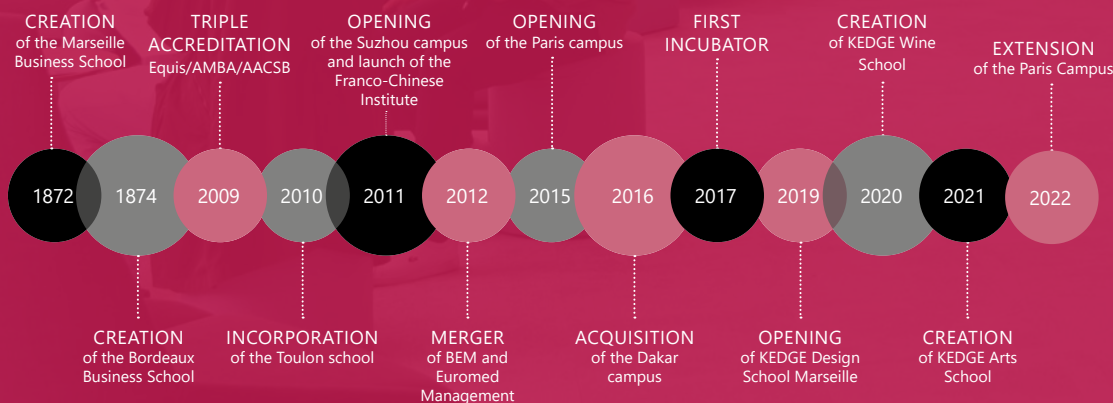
CREATION
of the Marseille Business School

TRIPLE ACCREDITATION
Equis/AMBA/AACSB

OPENING
of the Suzhou campus and launch of the Franco-Chinese Institute

OPENING
of the Paris campus

FIRST INCUBATOR

CREATION
of KEDGE Wine School

EXTENSION
of the Paris Campus

1872 1874 2009 2010 2011 2012 2015 2016 2017 2019 2020 2021 2022

CREATION
of the Bordeaux Business School

INCORPORATION
of the Toulon school

MERGER
of BEM and Euromed Management

ACQUISITION
of the Dakar campus

OPENING
of KEDGE Design School Marseille

CREATION
of KEDGE Arts School